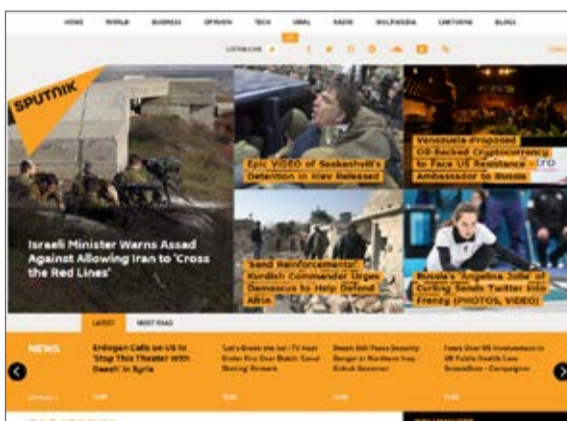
HOME WORLD BUSINESS OPINION TECH VIRAL RADIO MULTIMEDIA CARTOONS BLOGS

LISTEN LIVE

SPUTNIK

Israeli Minister Warns Assad Against Allowing Iran to 'Cross the Red Lines'

Epic VIDEO of Saakashvili's Detention in Kiev Released

Venezuela-Proposed Oil-Backed Cryptocurrency to Face US Resistance - Ambassador to Russia

'Send Reinforcements!' Kurdish Commander Urges Damascus to Help Defend Afrin

Russia's 'Angelina Jolie' of Curling Sends Twitter Into Frenzy (PHOTOS, VIDEO)

LATEST MOST READ

NEWS

Erdogan Calls on US to 'Stop This Theater With Daesh' in Syria

'Let's Break the Ice': TV Host Under Fire Over Black 'Send Skating' Remark

Daesh Still Poses Security Danger in Northern Iraq - Kirkuk Governor

Fears Over US Involvement in UK Public Health Care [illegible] - Campaigner